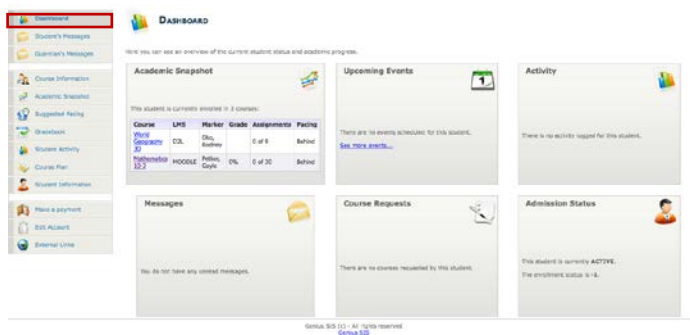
Dashboard
Student's Messages
Guardian's Messages
Course Information
Academic Snapshot
Suggested Pacing
Gradebook
Student Activity
Course Plan
Student Information
Make a payment
Edit Account
External Links

DASHBOARD

Here you can see an overview of the current student status and academic progress.

Academic Snapshot

This student is currently enrolled in 2 courses:

| Course | LMS | Marker | Grade | Assignments | Pacing |
|---|---|---|---|---|---|
| World Geography 30 | D2L | Oko, Rodney | | 0 of 9 | Behind |
| Mathematics 10-3 | MOODLE | Pellow, Coyle | 0% | 0 of 30 | Behind |

Upcoming Events

There are no events scheduled for this student.

See more events...

Activity

There is no activity logged for this student.

Messages

You do not have any unread messages.

Course Requests

There are no courses requested by this student.

Admission Status

This student is currently ACTIVE.

The enrollment status is -1.

Genius SIS (c) - All rights reserved
Genius SIS